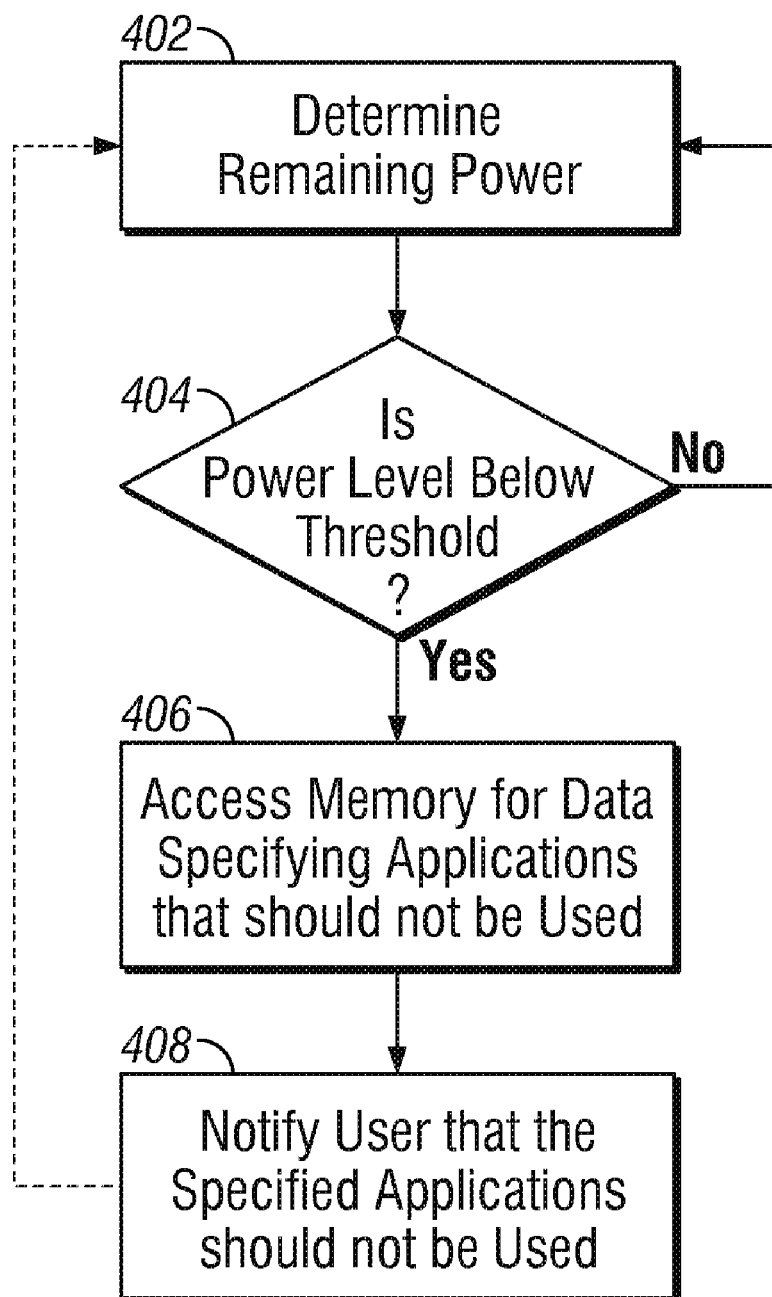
402

Determine Remaining Power

404

Is Power Level Below Threshold ?

No

Yes

406

Access Memory for Data Specifying Applications that should not be Used

408

Notify User that the Specified Applications should not be Used